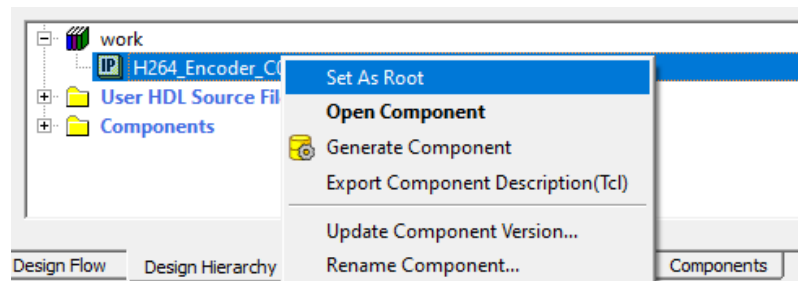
work

IP H264_Encoder_C

User HDL Source Fil

Components

Set As Root

Open Component

Generate Component

Export Component Description(Tcl)

Update Component Version...

Rename Component...

Design Flow

Design Hierarchy

Components